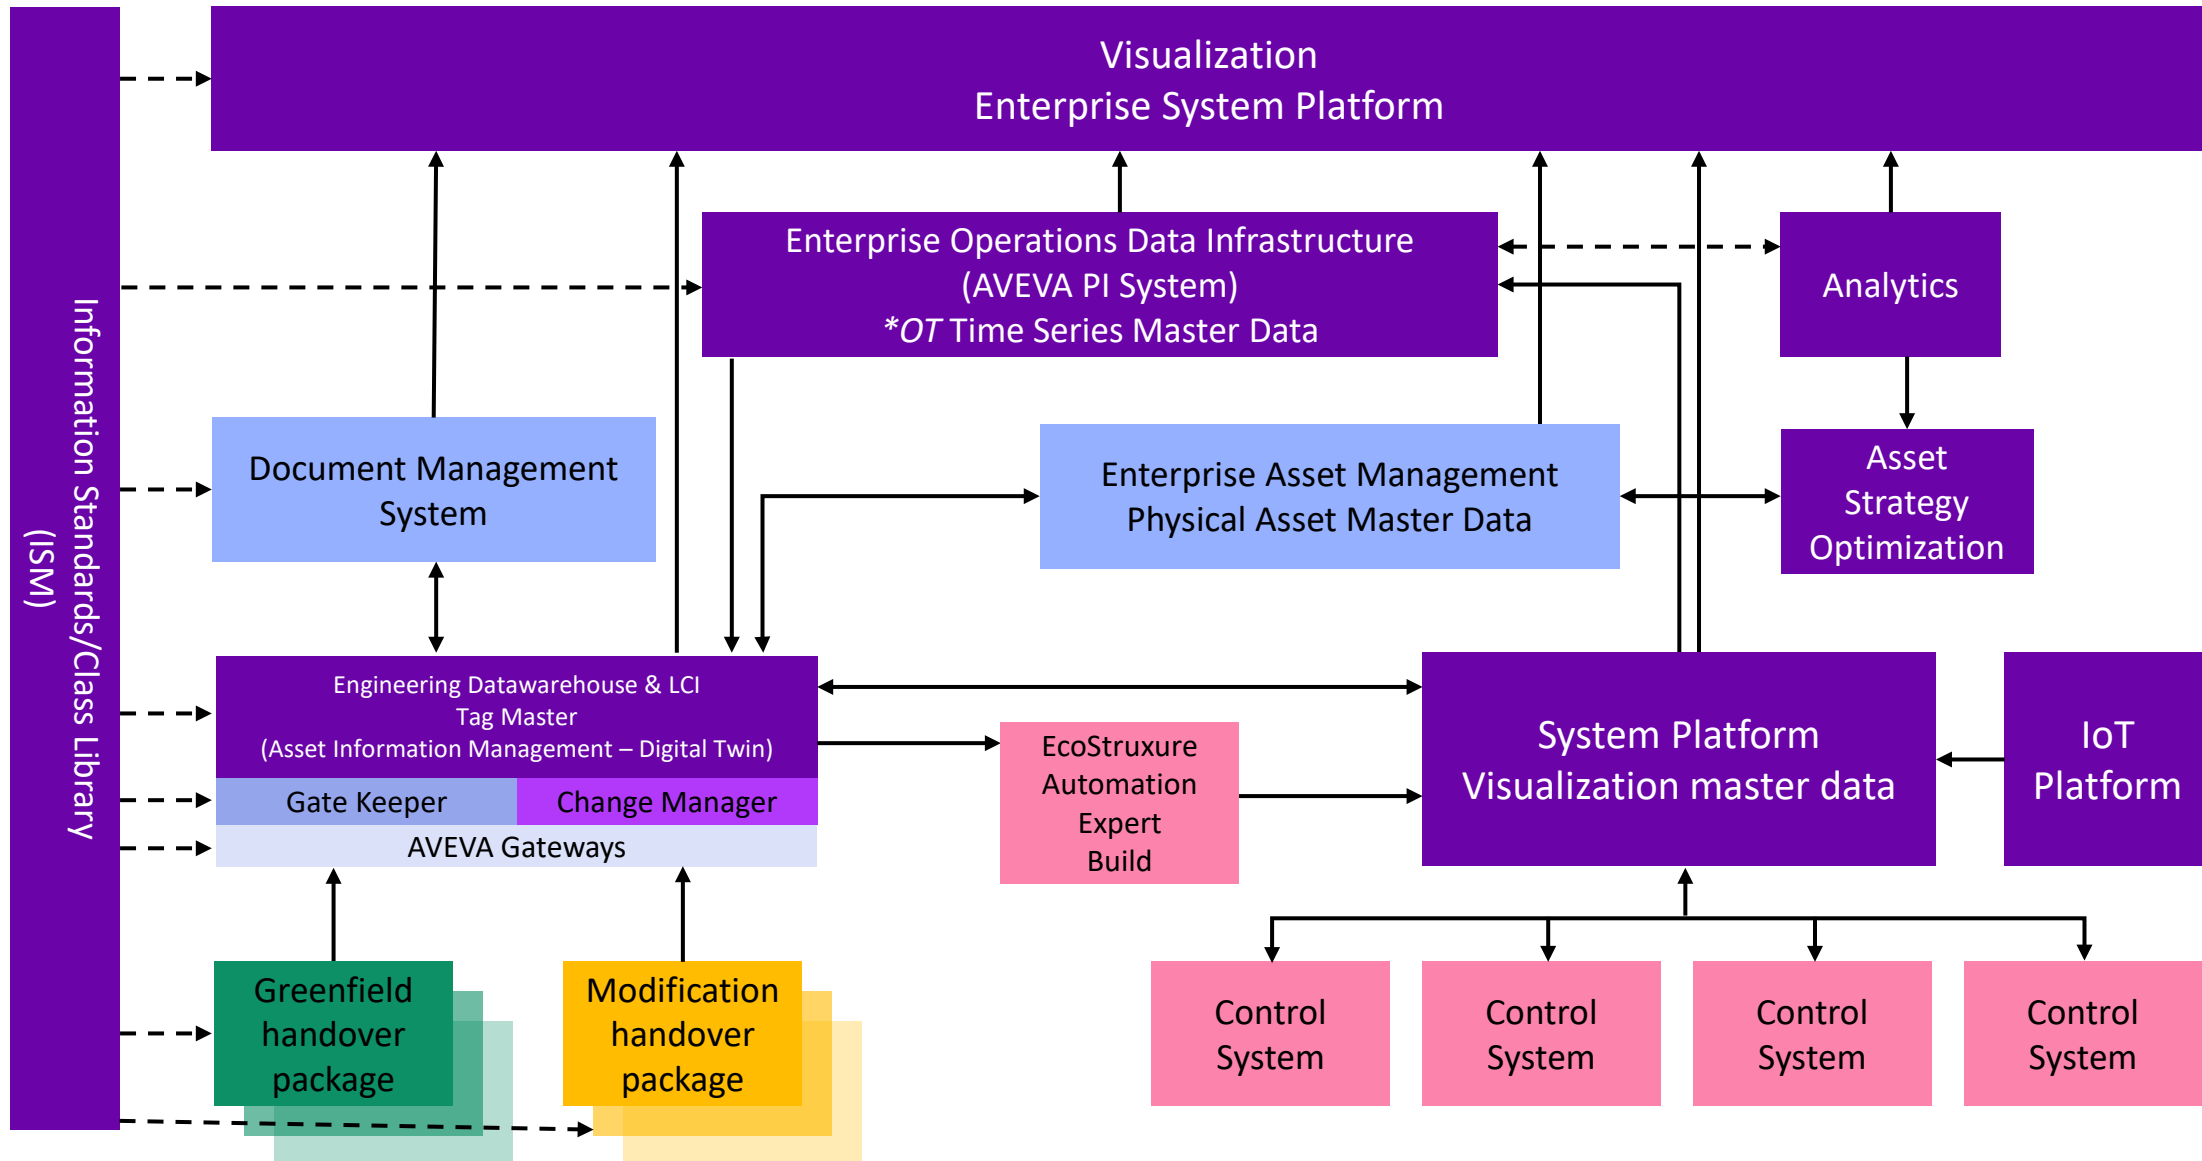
Information Standards/Class Library (ISM)

Visualization
Enterprise System Platform

Enterprise Operations Data Infrastructure
(AVEVA PI System)
*OT Time Series Master Data

Analytics

Document Management System

Enterprise Asset Management
Physical Asset Master Data

Asset Strategy Optimization

Engineering Datawarehouse & LCI
Tag Master
(Asset Information Management – Digital Twin)

Gate Keeper

Change Manager

AVEVA Gateways

EcoStruxure Automation Expert Build

System Platform
Visualization master data

IoT Platform

Greenfield handover package

Modification handover package

Control System

Control System

Control System

Control System